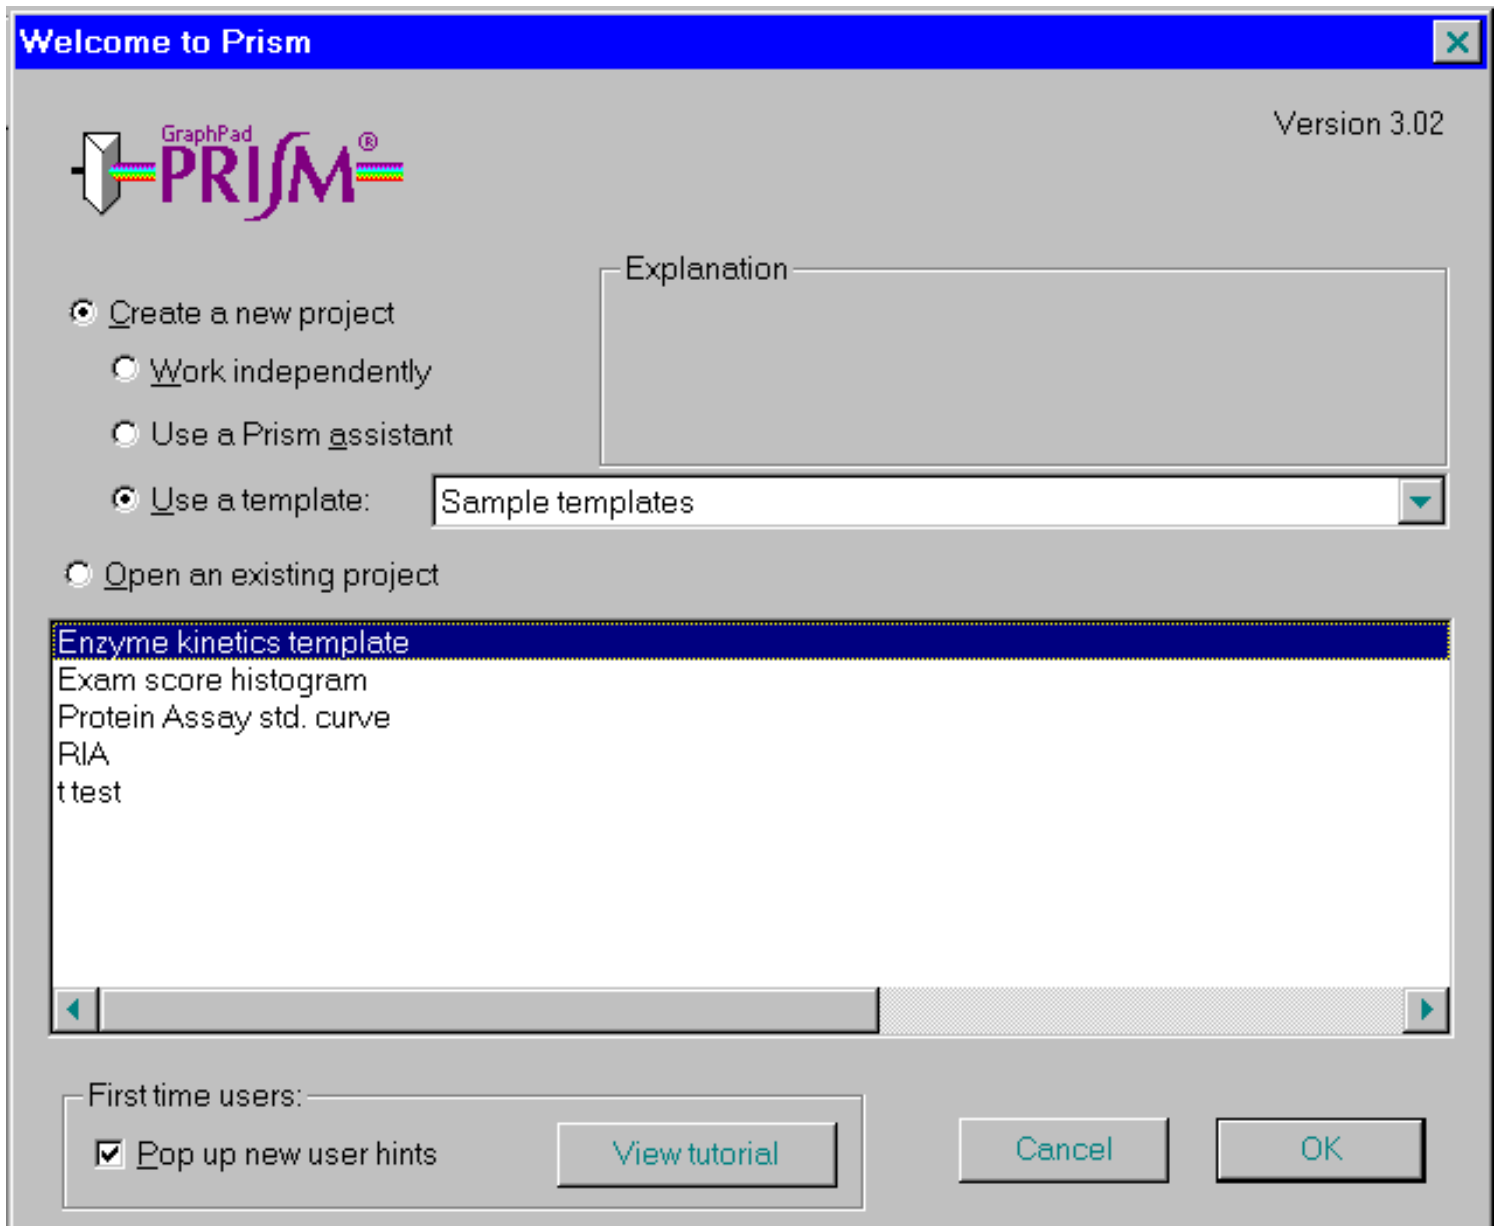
Welcome to Prism

GraphPad PRISM®

Version 3.02

Explanation

Create a new project

Work independently

Use a Prism assistant

Use a template:

Sample templates

Open an existing project

Enzyme kinetics template
Exam score histogram
Protein Assay std. curve
RIA
t test

First time users:

Pop up new user hints

View tutorial

Cancel

OK